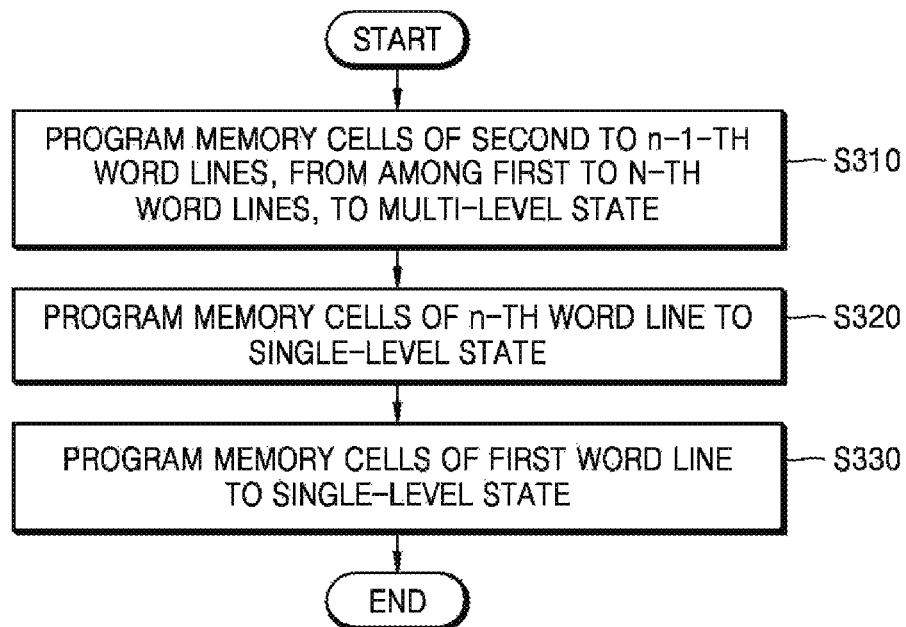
START

PROGRAM MEMORY CELLS OF SECOND TO n-1-TH WORD LINES, FROM AMONG FIRST TO N-TH WORD LINES, TO MULTI-LEVEL STATE

S310

PROGRAM MEMORY CELLS OF n-TH WORD LINE TO SINGLE-LEVEL STATE

S320

PROGRAM MEMORY CELLS OF FIRST WORD LINE TO SINGLE-LEVEL STATE

S330

END